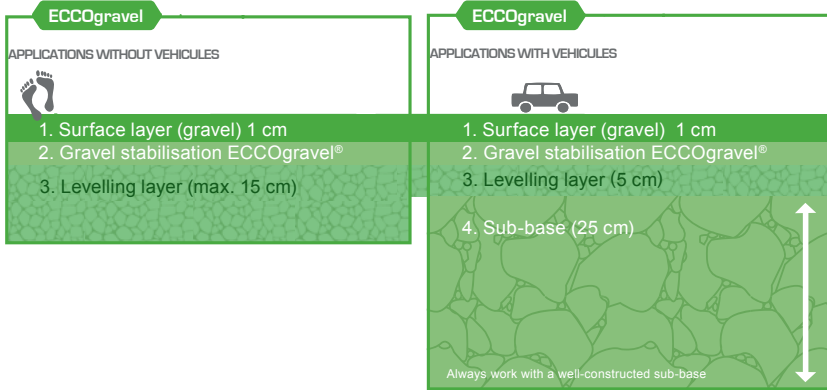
ECCOgravel

APPLICATIONS WITHOUT VEHICULES

1. Surface layer (gravel) 1 cm

2. Gravel stabilisation ECCOgravel®

3. Levelling layer (max. 15 cm)

ECCOgravel

APPLICATIONS WITH VEHICULES

1. Surface layer (gravel) 1 cm

2. Gravel stabilisation ECCOgravel®

3. Levelling layer (5 cm)

4. Sub-base (25 cm)

Always work with a well-constructed sub-base